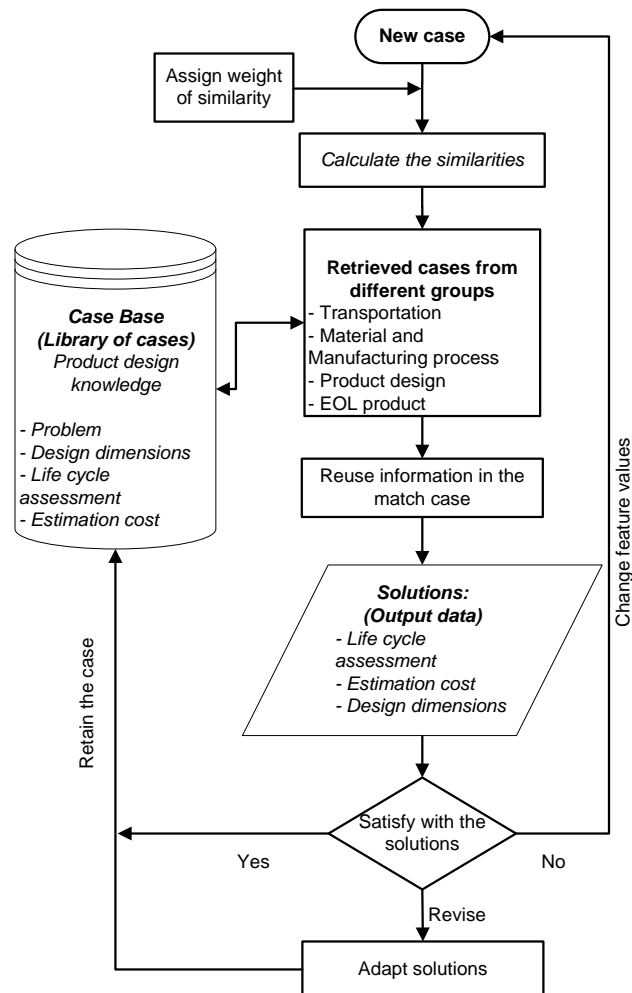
New case

Assign weight of similarity

Calculate the similarities

Case Base
(Library of cases)
Product design knowledge

- Problem
- Design dimensions
- Life cycle assessment
- Estimation cost

Retrieved cases from different groups
- Transportation
- Material and Manufacturing process
- Product design
- EOL product

Reuse information in the match case

Solutions:
(Output data)
- Life cycle assessment
- Estimation cost
- Design dimensions

Change feature values

Retain the case

Satisfy with the solutions

Yes

No

Revise

Adapt solutions